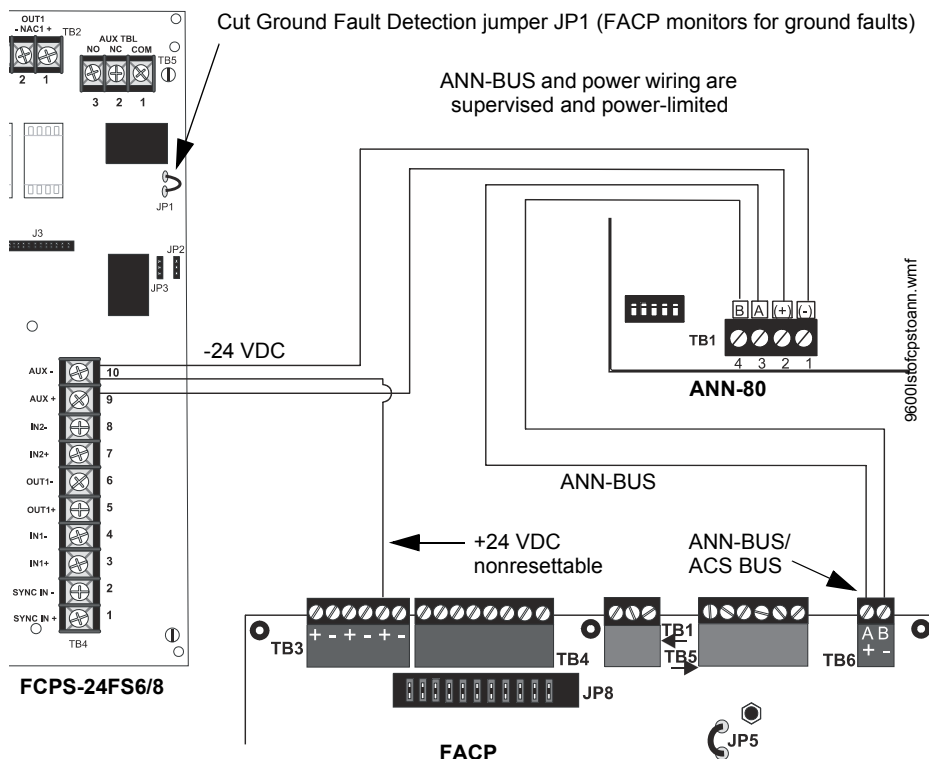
Cut Ground Fault Detection jumper JP1 (FACP monitors for ground faults)

ANN-BUS and power wiring are supervised and power-limited

OUT1 - NAC1 +
TB2
2 1
AUX TBL
NO NC COM
3 2 1
TB5
JP1
J3
JP2
JP3

-24 VDC

AUX - 10
AUX + 9
IN2- 8
IN2+ 7
OUT1- 6
OUT1+ 5
IN1- 4
IN1+ 3
SYNC IN - 2
SYNC IN + 1
TB4

FCPS-24FS6/8

B A (+) (-)
TB1
4 3 2 1
ANN-80

9600lstofcpstoann.wmf

ANN-BUS

+24 VDC nonresettable

ANN-BUS/ ACS BUS

TB3 + - + - + -
TB4
TB1
TB5
TB6 A B + -
JP8
JP5

FACP